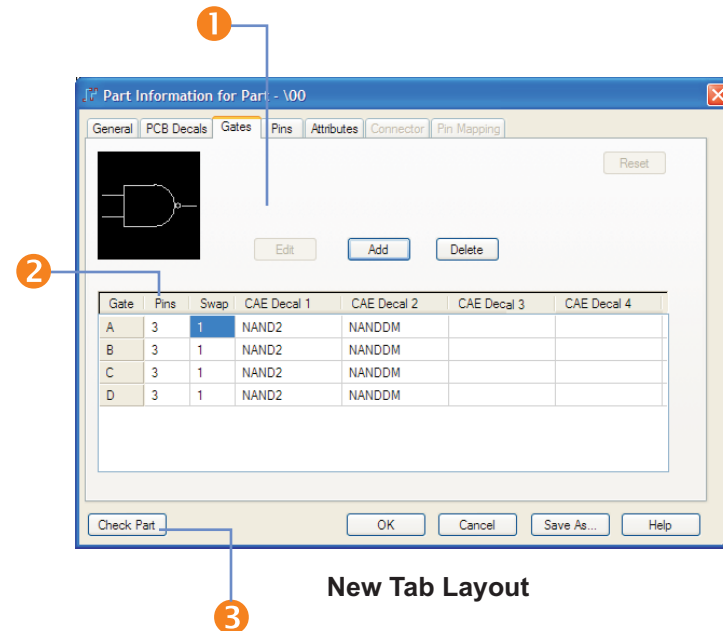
1

Part Information for Part - \00

General | PCB Decals | Gates | Pins | Attributes | Connector | Pin Mapping

Reset

Edit | Add | Delete

2

| Gate | Pins | Swap | CAE Decal 1 | CAE Decal 2 | CAE Decal 3 | CAE Decal 4 |
|---|---|---|---|---|---|---|
| A | 3 | 1 | NAND2 | NANDDM | | |
| B | 3 | 1 | NAND2 | NANDDM | | |
| C | 3 | 1 | NAND2 | NANDDM | | |
| D | 3 | 1 | NAND2 | NANDDM | | |

Check Part | OK | Cancel | Save As... | Help

New Tab Layout

3